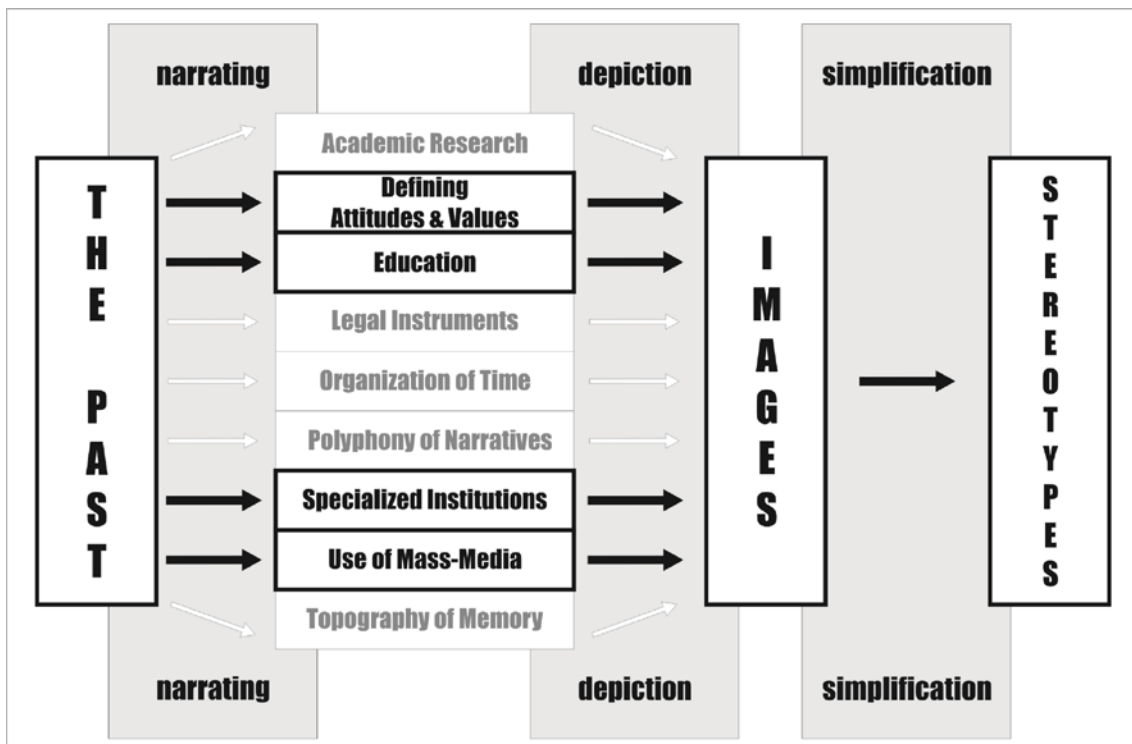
narrating

depiction

simplification

THE PAST

Academic Research

Defining Attitudes & Values

Education

Legal Instruments

Organization of Time

Polyphony of Narratives

Specialized Institutions

Use of Mass-Media

Topography of Memory

IMAGES

STEREOTYPES

narrating

depiction

simplification